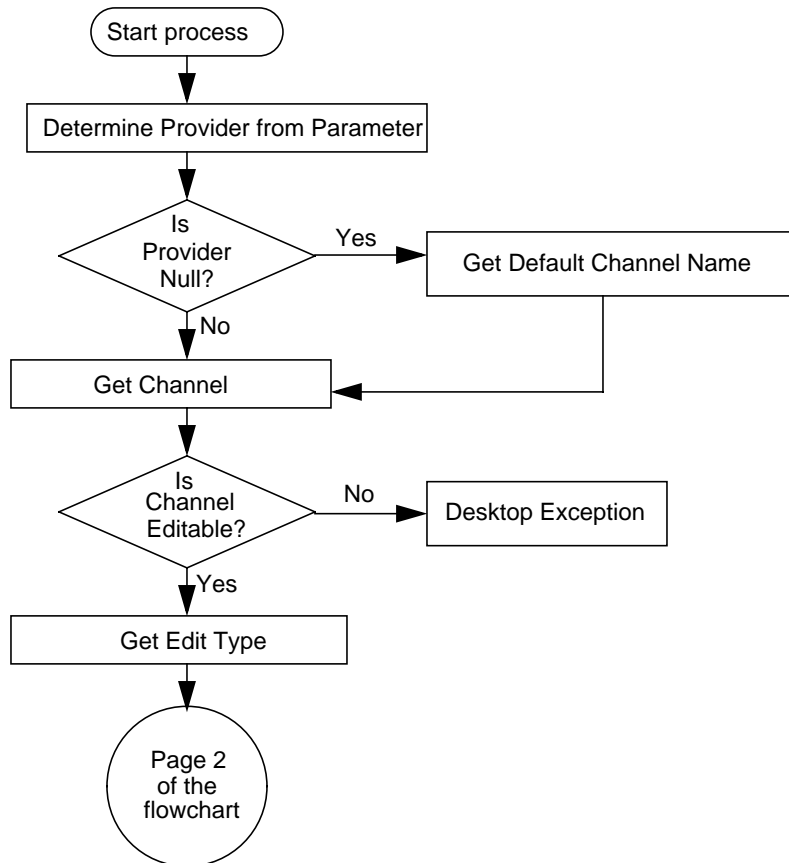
Start process

Determine Provider from Parameter

Is Provider Null?

Yes

Get Default Channel Name

No

Get Channel

Is Channel Editable?

No

Desktop Exception

Yes

Get Edit Type

Page 2 of the flowchart